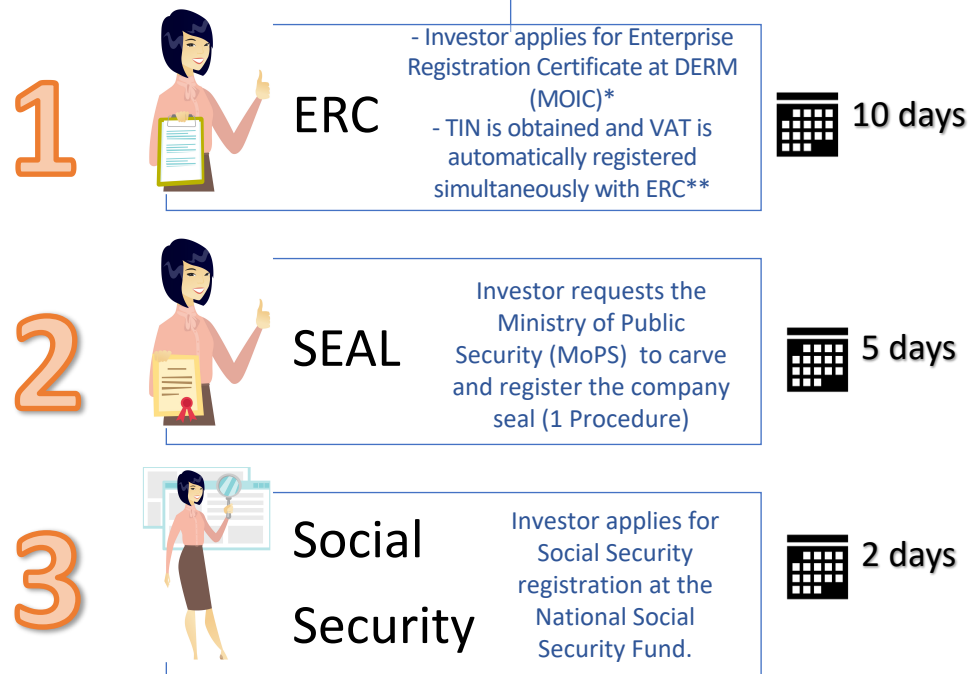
1

ERC

- Investor applies for Enterprise Registration Certificate at DERM (MOIC)*
- TIN is obtained and VAT is automatically registered simultaneously with ERC**

10 days

2

SEAL

Investor requests the Ministry of Public Security (MoPS) to carve and register the company seal (1 Procedure)

5 days

3

Social Security

Investor applies for Social Security registration at the National Social Security Fund.

2 days